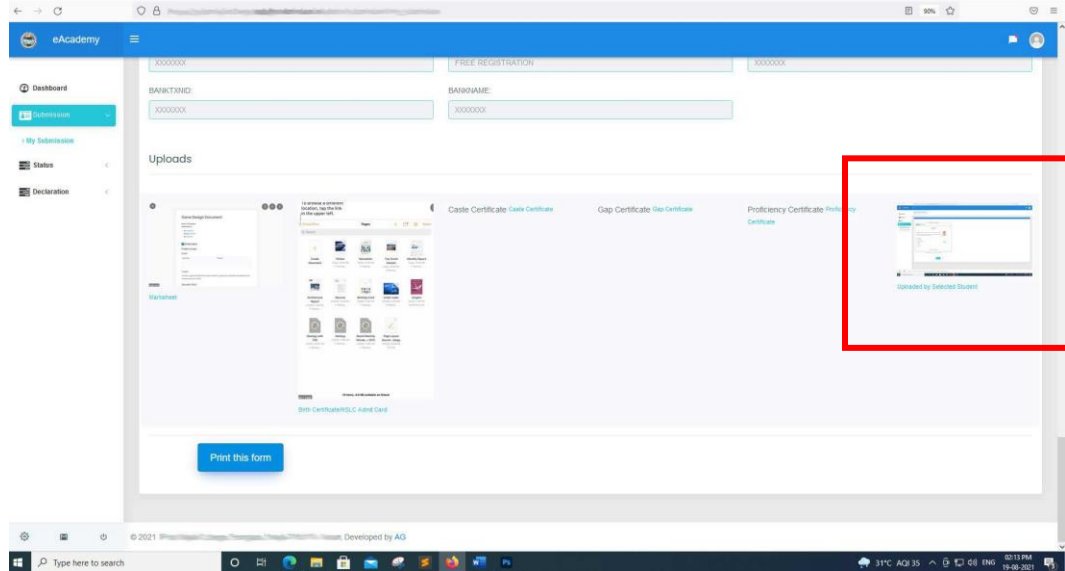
eAcademy

Dashboard
Submission
› My Submission
Status
Declaration

XXXXXXX
FREE REGISTRATION
XXXXXXX

BANKTXNID:
XXXXXXX
BANKNAME:
XXXXXXX

Uploads

Marksheet

Birth Certificate/HSLC Admit Card

Caste Certificate Caste Certificate

Gap Certificate Gap Certificate

Proficiency Certificate Proficiency Certificate

Uploaded by Selected Student

Print this form

© 2021 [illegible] Developed by AG

Type here to search

31°C AQI 35 ENG 02:13 PM 19-08-2021